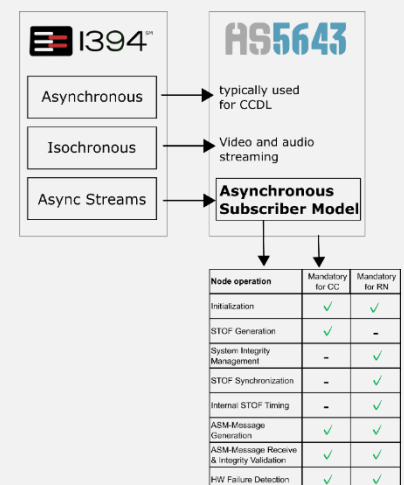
1394℠

AS5643

Asynchronous

typically used for CCDL

Isochronous

Video and audio streaming

Async Streams

Asynchronous Subscriber Model

| Node operation | Mandatory for CC | Mandatory for RN |
|---|---|---|
| Initialization | ✓ | ✓ |
| STOF Generation | ✓ | - |
| System Integrity Management | - | ✓ |
| STOF Synchronization | - | ✓ |
| Internal STOF Timing | - | ✓ |
| ASM-Message Generation | ✓ | ✓ |
| ASM-Message Receive & Integrity Validation | ✓ | ✓ |
| HW Failure Detection | ✓ | ✓ |